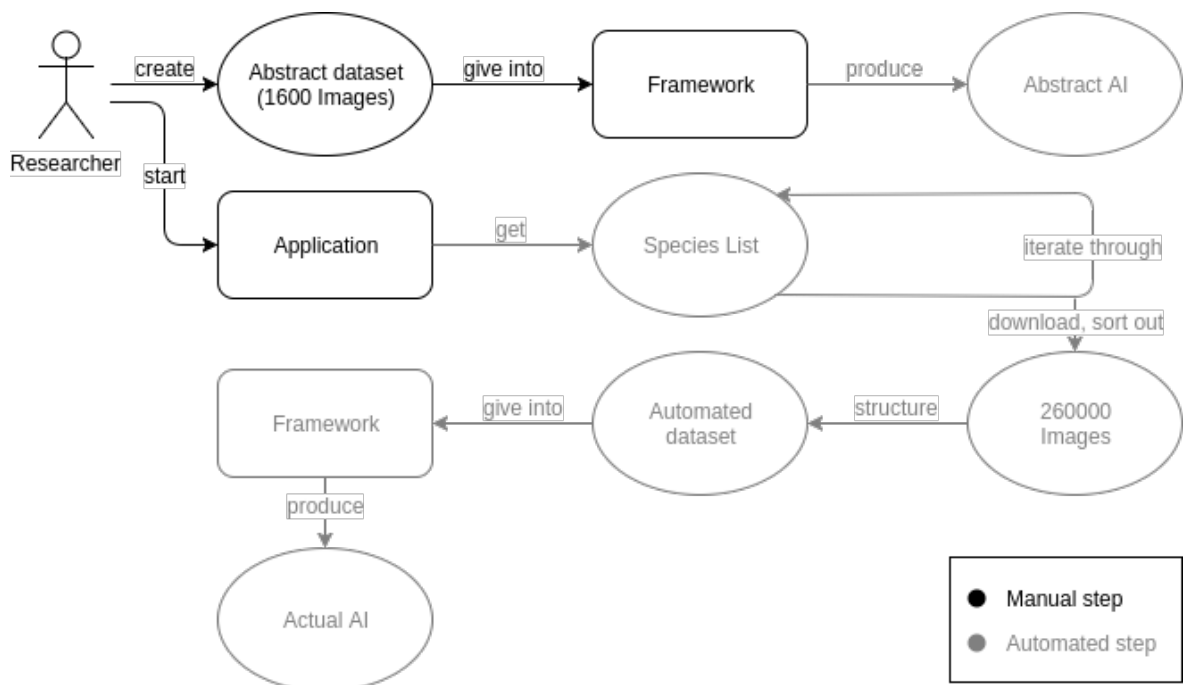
Researcher

create

Abstract dataset (1600 Images)

give into

Framework

produce

Abstract AI

start

Application

get

Species List

iterate through

download, sort out

260000 Images

structure

Automated dataset

give into

Framework

produce

Actual AI

Manual step

Automated step